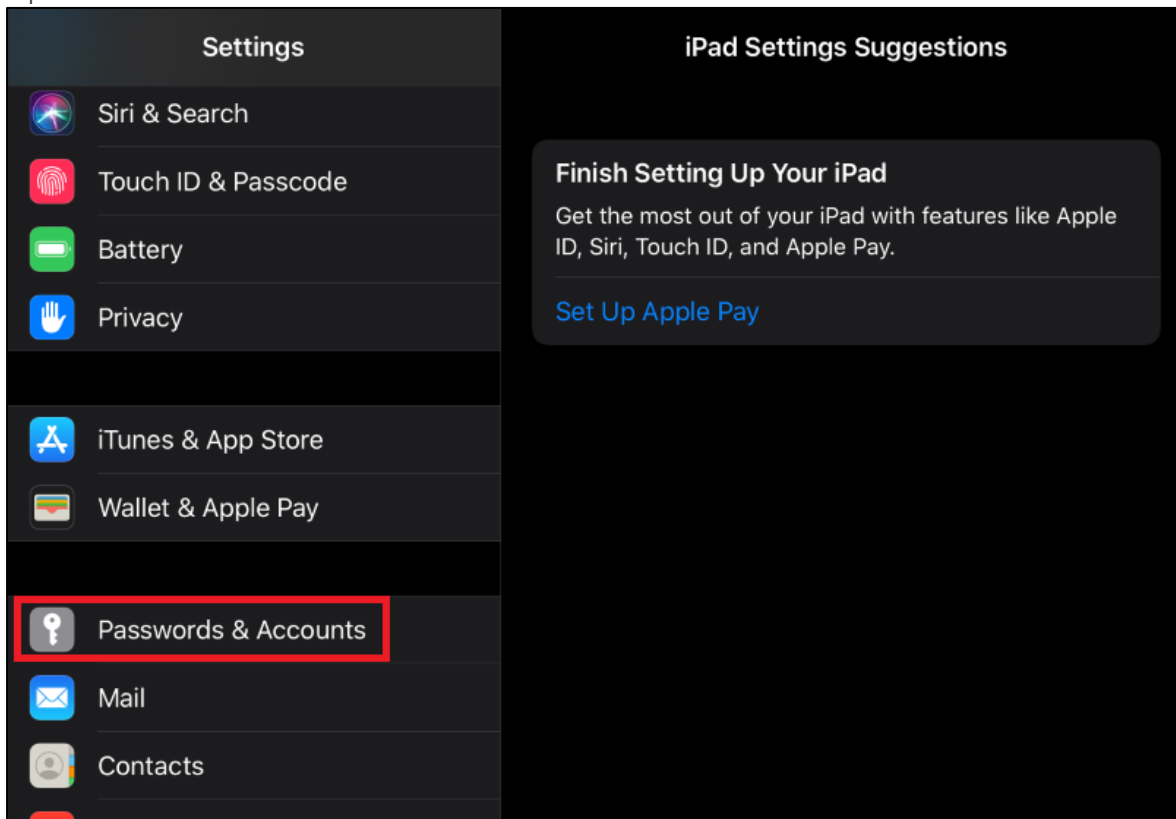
Settings

Siri & Search

Touch ID & Passcode

Battery

Privacy

iTunes & App Store

Wallet & Apple Pay

Passwords & Accounts

Mail

Contacts

iPad Settings Suggestions

Finish Setting Up Your iPad

Get the most out of your iPad with features like Apple ID, Siri, Touch ID, and Apple Pay.

Set Up Apple Pay